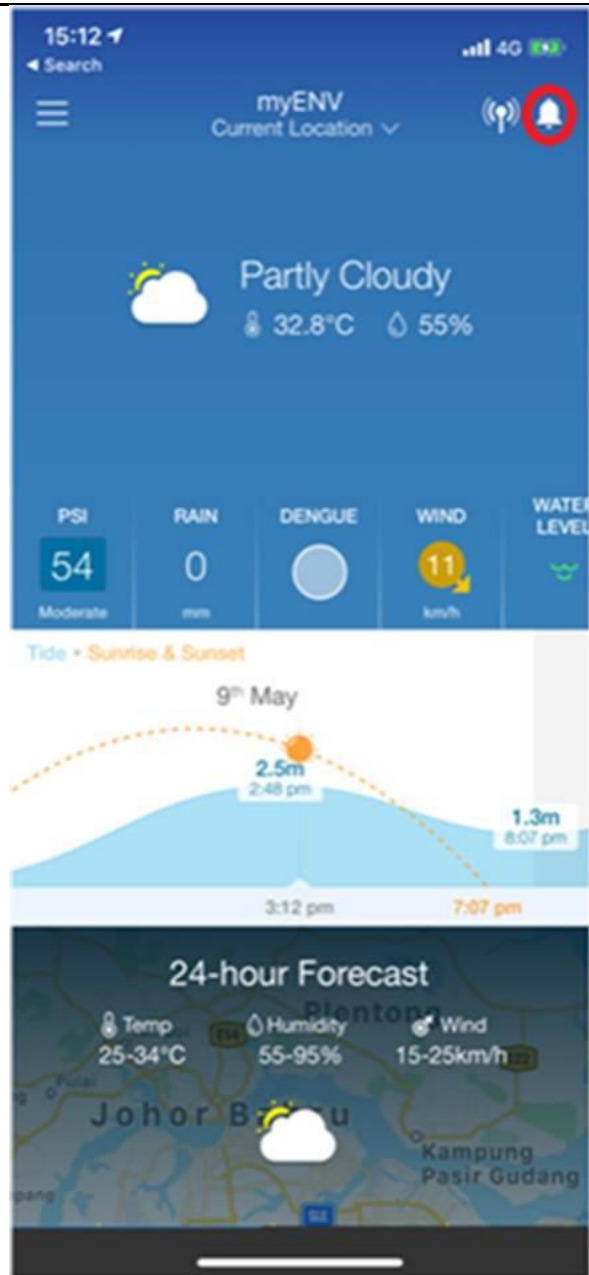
15:12
◂ Search
4G

myENV
Current Location

Partly Cloudy
32.8°C 55%

PSI
54
Moderate

RAIN
0
mm

DENGUE

WIND
11
km/h

WATER LEVEL

Tide • Sunrise & Sunset

9th May

2.5m
2:48 pm

1.3m
8:07 pm

3:12 pm
7:07 pm

24-hour Forecast
Temp
25-34°C
Humidity
55-95%
Wind
15-25km/h

Plentong
Pulai
Johor B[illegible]u
Kampung
Pasir Gudang
E14
E22
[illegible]pang